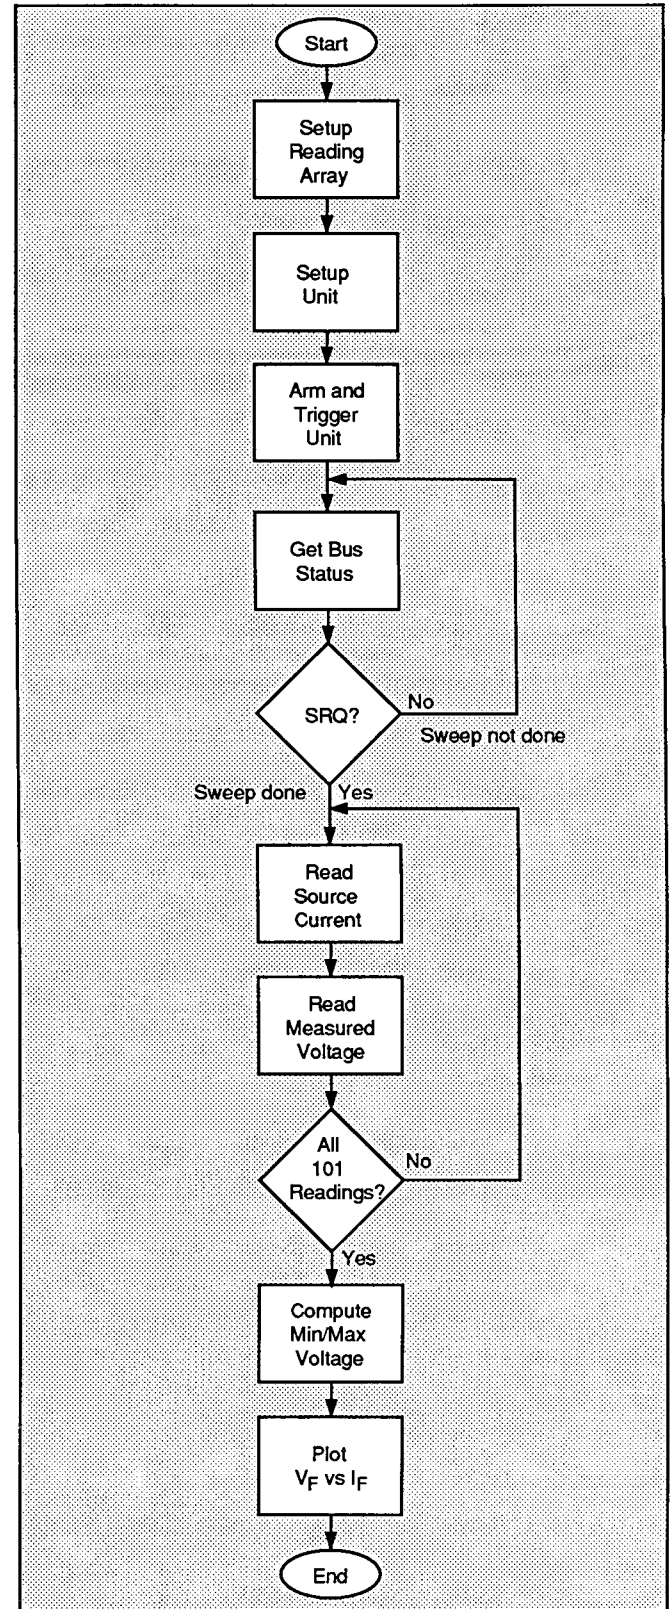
Start

Setup Reading Array

Setup Unit

Arm and Trigger Unit

Get Bus Status

SRQ?

No

Sweep not done

Sweep done

Yes

Read Source Current

Read Measured Voltage

All 101 Readings?

No

Yes

Compute Min/Max Voltage

Plot $V_F$ vs $I_F$

End